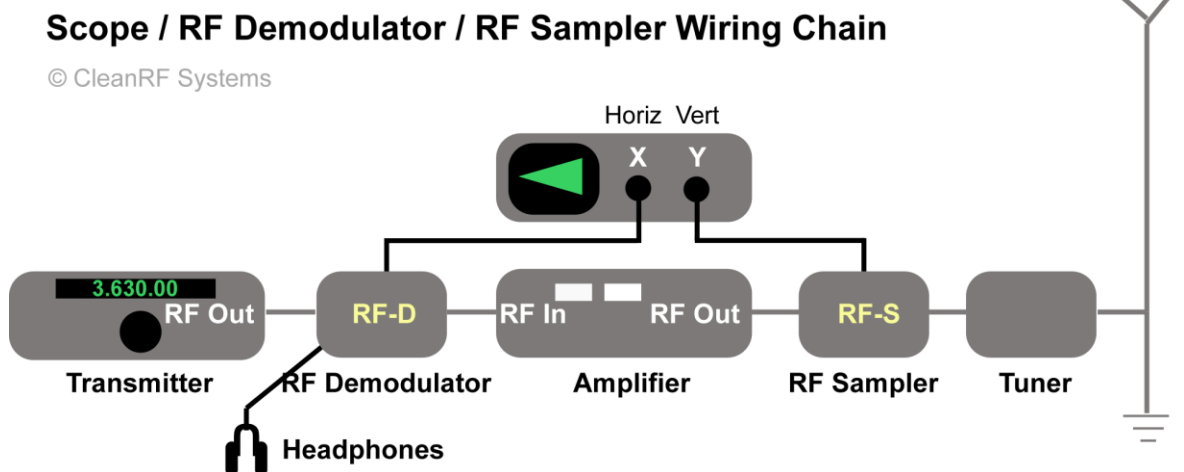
Scope / RF Demodulator / RF Sampler Wiring Chain

© CleanRF Systems

Horiz Vert

X Y

3.630.00

RF Out

Transmitter

RF-D

RF Demodulator

RF In

RF Out

Amplifier

RF-S

RF Sampler

Tuner

Headphones